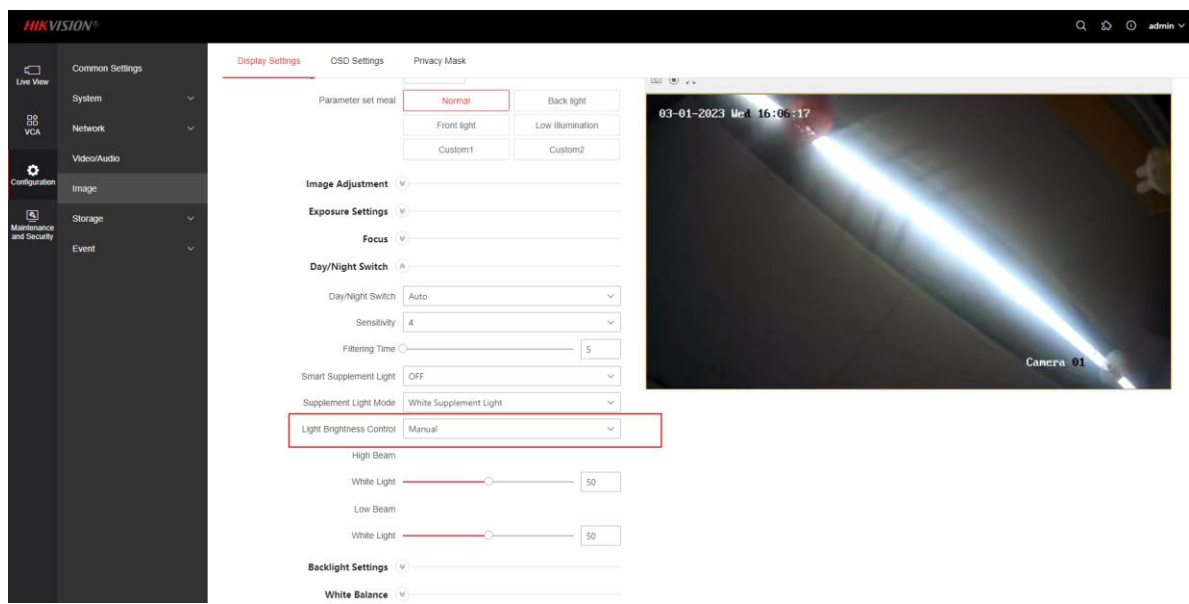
HIKVISION®

admin

Live View
VCA
Configuration
Maintenance and Security

Common Settings
System
Network
Video/Audio
Image
Storage
Event

Display Settings
OSD Settings
Privacy Mask

Parameter set meal
Normal
Back light
Front light
Low Illumination
Custom1
Custom2

Image Adjustment
Exposure Settings
Focus
Day/Night Switch

Day/Night Switch Auto
Sensitivity 4
Filtering Time 5
Smart Supplement Light OFF
Supplement Light Mode White Supplement Light
Light Brightness Control Manual
High Beam
White Light 50
Low Beam
White Light 50

Backlight Settings
White Balance

03-01-2023 Wed 16:06:17
Camera 01